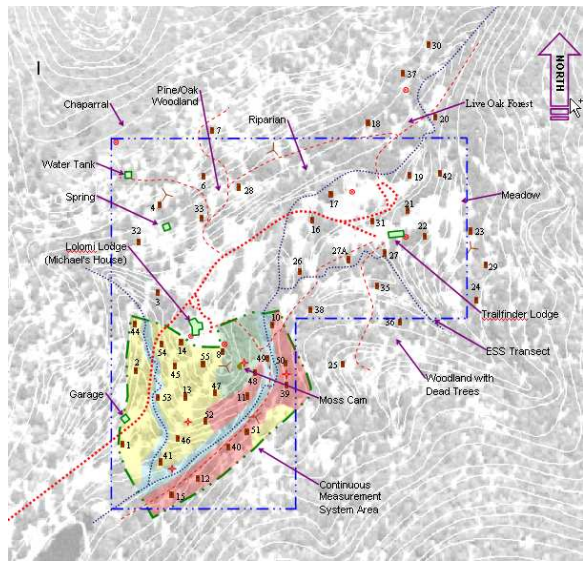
NORTH

Chaparral

Pine/Oak Woodland

Riparian

Live Oak Forest

Water Tank

Spring

Meadow

Lolomi Lodge (Michael's House)

Trailfinder Lodge

ESS Transect

Garage

Moss Cam

Woodland with Dead Trees

Continuous Measurement System Area

30
37
20
18
7
19
42
6
28
4
33
17
21
22
23
31
32
16
27A
27
29
26
35
24
3
38
10
36
44
54
14
55
8
49
50
25
2
45
47
48
53
13
11
39
52
46
51
1
40
41
12
15